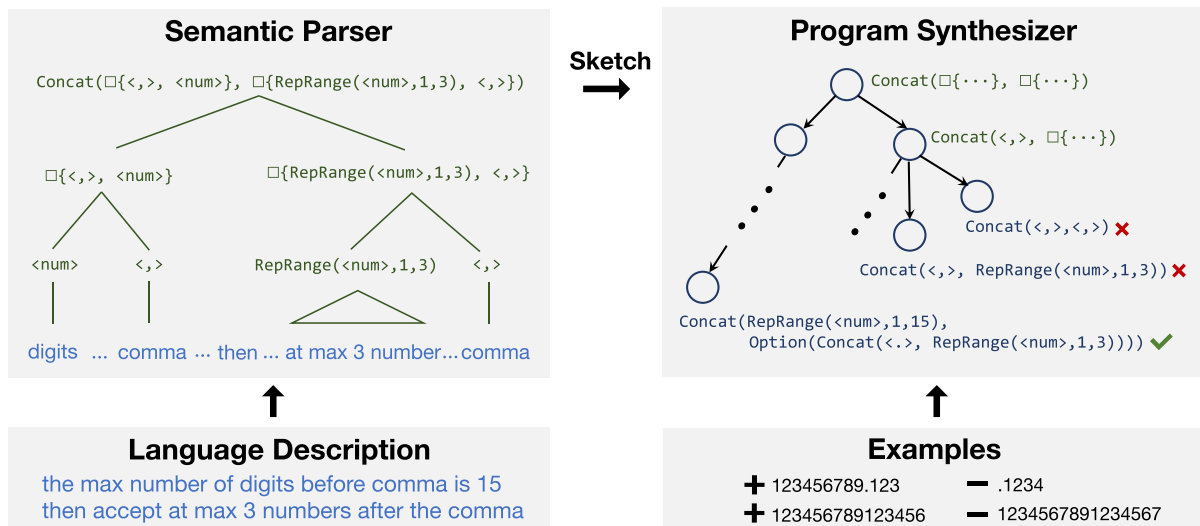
Semantic Parser

Concat(□{<,>, <num>}, □{RepRange(<num>,1,3), <,>})

□{<,>, <num>}

□{RepRange(<num>,1,3), <,>}

<num>

<,>

RepRange(<num>,1,3)

<,>

digits ... comma ... then ... at max 3 number... comma

Sketch

Program Synthesizer

Concat(□{···}, □{···})

Concat(<,>, □{···})

Concat(<,>,<,>) ✗

Concat(<,>, RepRange(<num>,1,3)) ✗

Concat(RepRange(<num>,1,15), Option(Concat(<.>, RepRange(<num>,1,3)))) ✓

Language Description

the max number of digits before comma is 15 then accept at max 3 numbers after the comma

Examples

+ 123456789.123

− .1234

+ 123456789123456

− 12345678912345​67